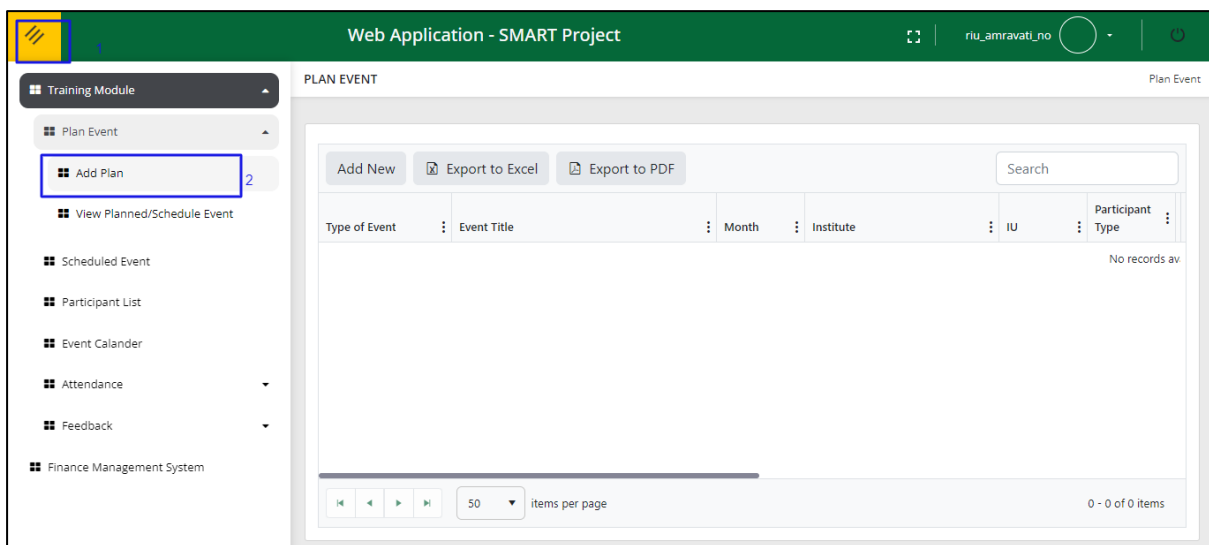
1

Web Application - SMART Project

riu_amravati_no

Training Module

Plan Event

Add Plan

2

View Planned/Schedule Event

Scheduled Event

Participant List

Event Calander

Attendance

Feedback

Finance Management System

PLAN EVENT

Plan Event

Add New

Export to Excel

Export to PDF

Search

| Type of Event | Event Title | Month | Institute | IU | Participant Type |
|---|---|---|---|---|---|
| | | | | | No records av |

50

items per page

0 - 0 of 0 items